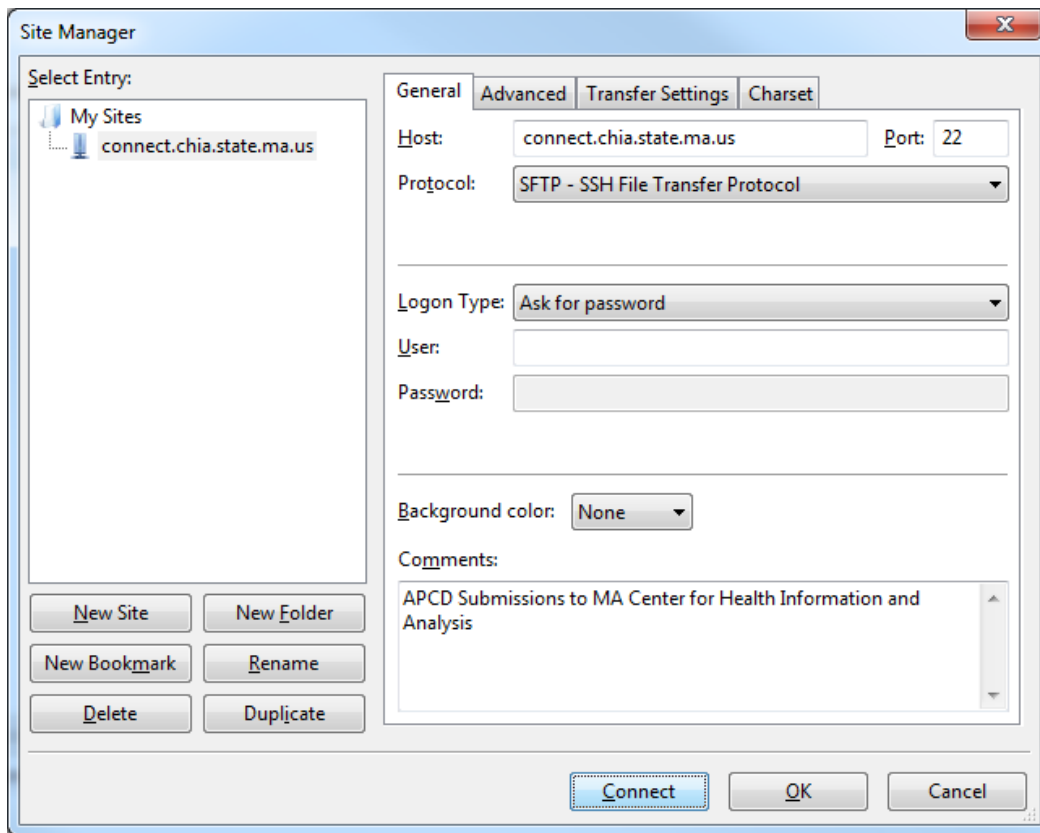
Site Manager

Select Entry:

My Sites
connect.chia.state.ma.us

General | Advanced | Transfer Settings | Charset

Host: connect.chia.state.ma.us Port: 22

Protocol: SFTP - SSH File Transfer Protocol

Logon Type: Ask for password

User:

Password:

Background color: None

Comments:

APCD Submissions to MA Center for Health Information and Analysis

New Site | New Folder

New Bookmark | Rename

Delete | Duplicate

Connect | OK | Cancel